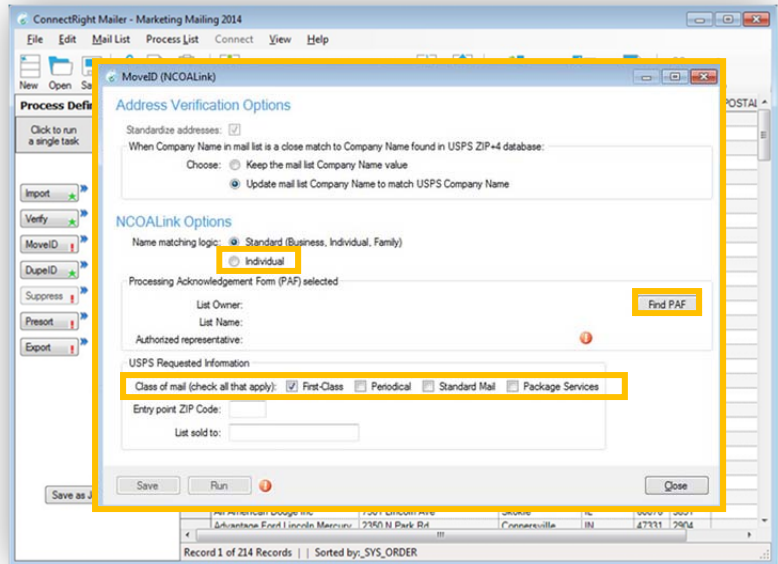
ConnectRight Mailer - Marketing Mailing 2014

File Edit Mail List Process List Connect View Help

New Open Sa

Process Defi

Click to run a single task

Import

Verify

MoveID

DupeID

Suppress

Presort

Export

Save as J

POSTAL

MoveID (NCOALink)

Address Verification Options

Standardize addresses:

When Company Name in mail list is a close match to Company Name found in USPS ZIP+4 database:

Choose: Keep the mail list Company Name value

Update mail list Company Name to match USPS Company Name

NCOALink Options

Name matching logic: Standard (Business, Individual, Family)

Individual

Processing Acknowledgement Form (PAF) selected

List Owner:

List Name:

Authorized representative:

Find PAF

USPS Requested Information

Class of mail (check all that apply): First-Class Periodical Standard Mail Package Services

Entry point ZIP Code:

List sold to:

Save Run Close

All American Dodge Inc 7301 Lincoln Ave Skokie IL 60076 3801

Advantage Ford Lincoln Mercury 2350 N Park Rd Connersville IN 47331 2904

Record 1 of 214 Records | Sorted by:_SYS_ORDER